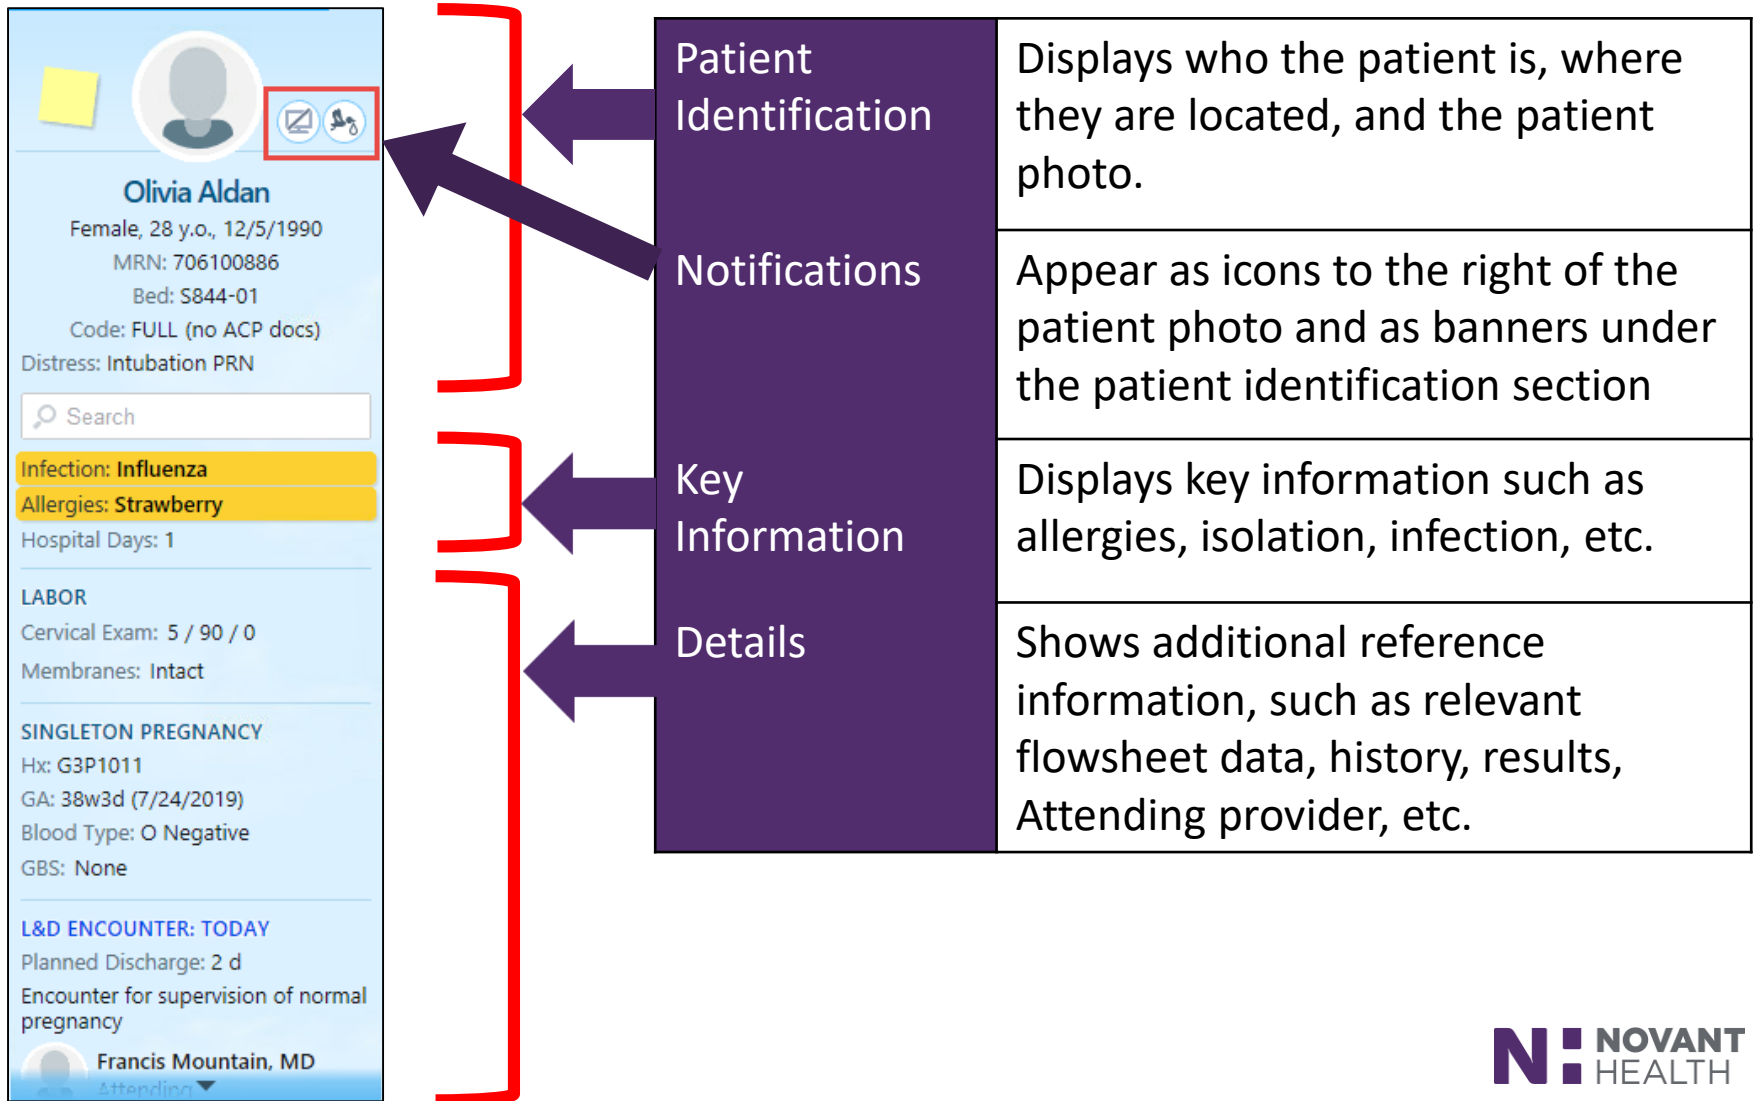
Olivia Aldan
Female, 28 y.o., 12/5/1990
MRN: 706100886
Bed: S844-01
Code: FULL (no ACP docs)
Distress: Intubation PRN

Search

Infection: Influenza
Allergies: Strawberry
Hospital Days: 1

LABOR
Cervical Exam: 5 / 90 / 0
Membranes: Intact

SINGLETON PREGNANCY
Hx: G3P1011
GA: 38w3d (7/24/2019)
Blood Type: O Negative
GBS: None

L&D ENCOUNTER: TODAY
Planned Discharge: 2 d
Encounter for supervision of normal pregnancy

Francis Mountain, MD
Attending

| Patient Identification | Displays who the patient is, where they are located, and the patient photo. |
|---|---|
| Notifications | Appear as icons to the right of the patient photo and as banners under the patient identification section |
| Key Information | Displays key information such as allergies, isolation, infection, etc. |
| Details | Shows additional reference information, such as relevant flowsheet data, history, results, Attending provider, etc. |

N NOVANT HEALTH